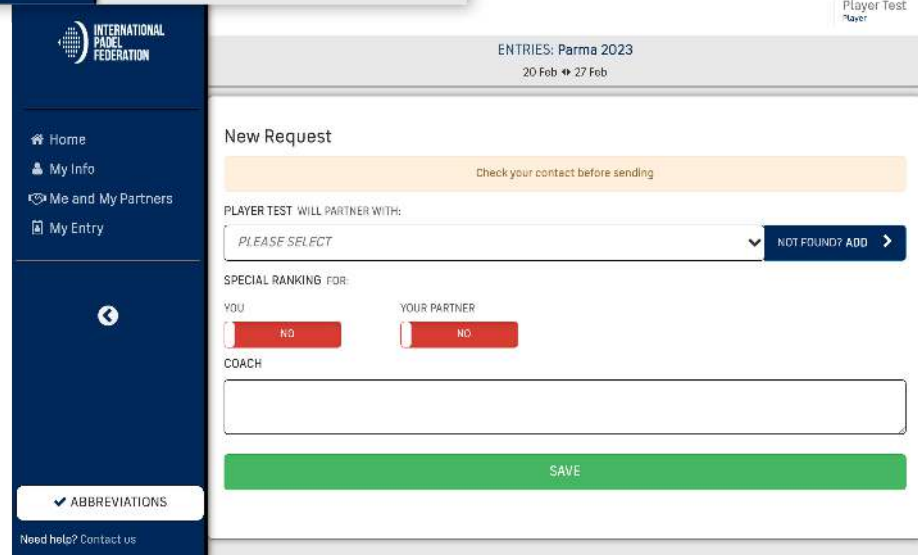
INTERNATIONAL PADEL FEDERATION

Player Test
Player

ENTRIES: Parma 2023
20 Feb ↔ 27 Feb

Home
My Info
Me and My Partners
My Entry

New Request

Check your contact before sending

PLAYER TEST WILL PARTNER WITH:

PLEASE SELECT

NOT FOUND? ADD

SPECIAL RANKING FOR:

YOU

NO

YOUR PARTNER

NO

COACH

SAVE

ABBREVIATIONS

Need help? Contact us